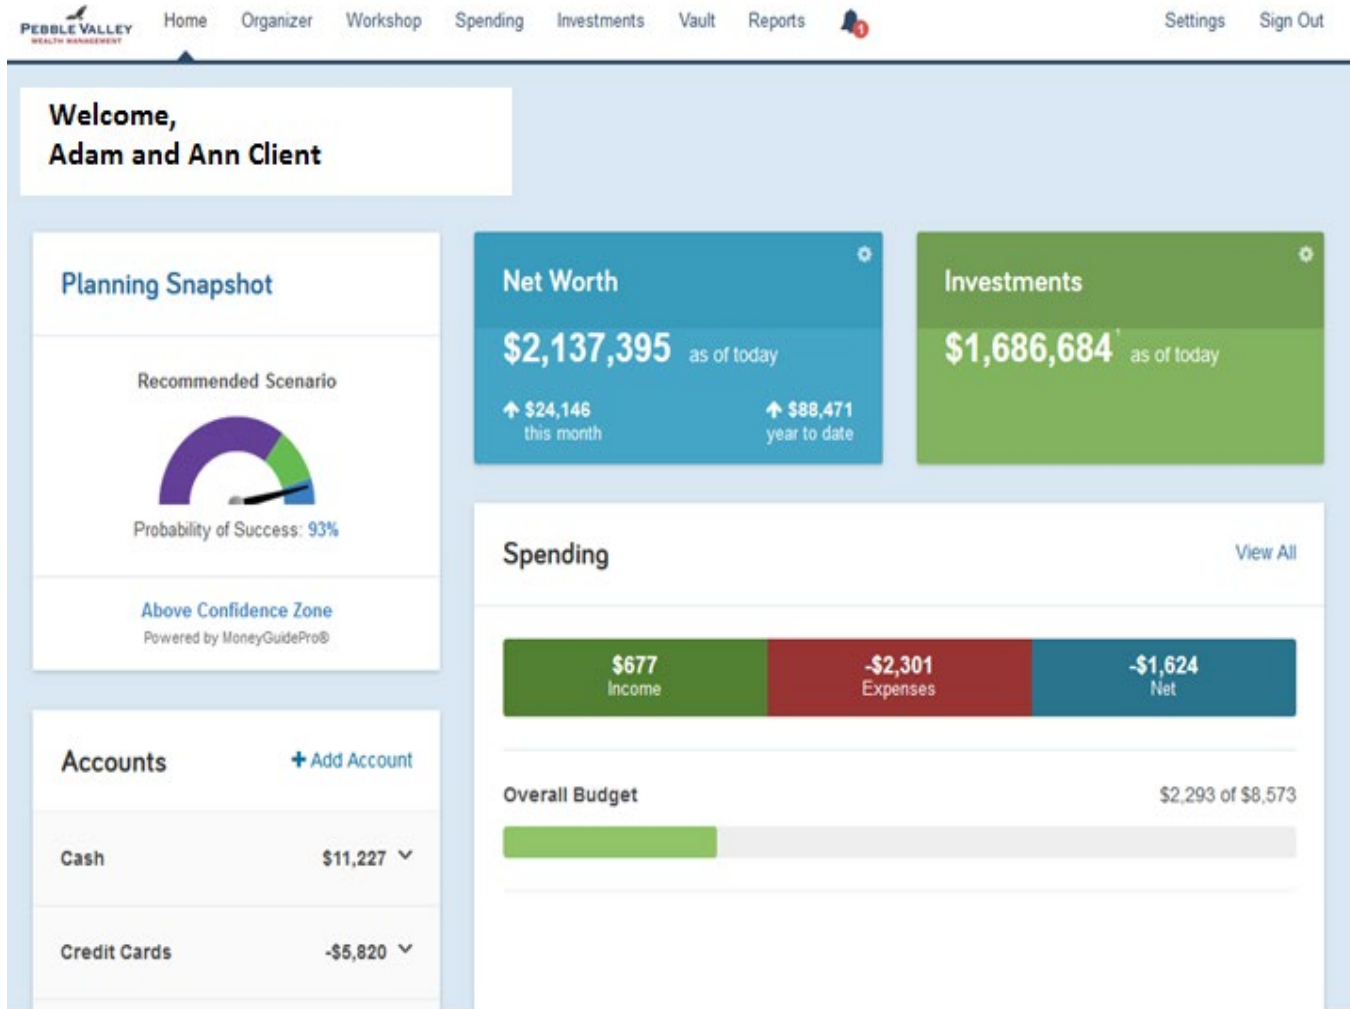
PEBBLE VALLEY
WEALTH MANAGEMENT

Home Organizer Workshop Spending Investments Vault Reports 1 Settings Sign Out

Welcome,
Adam and Ann Client

Planning Snapshot

Recommended Scenario

Probability of Success: 93%

Above Confidence Zone
Powered by MoneyGuidePro®

Net Worth

$2,137,395 as of today

$24,146 this month

$88,471 year to date

Investments

$1,686,684 as of today

Spending

View All

| $677 Income | -$2,301 Expenses | -$1,624 Net |
|---|---|---|

Overall Budget $2,293 of $8,573

Accounts + Add Account

Cash $11,227

Credit Cards -$5,820